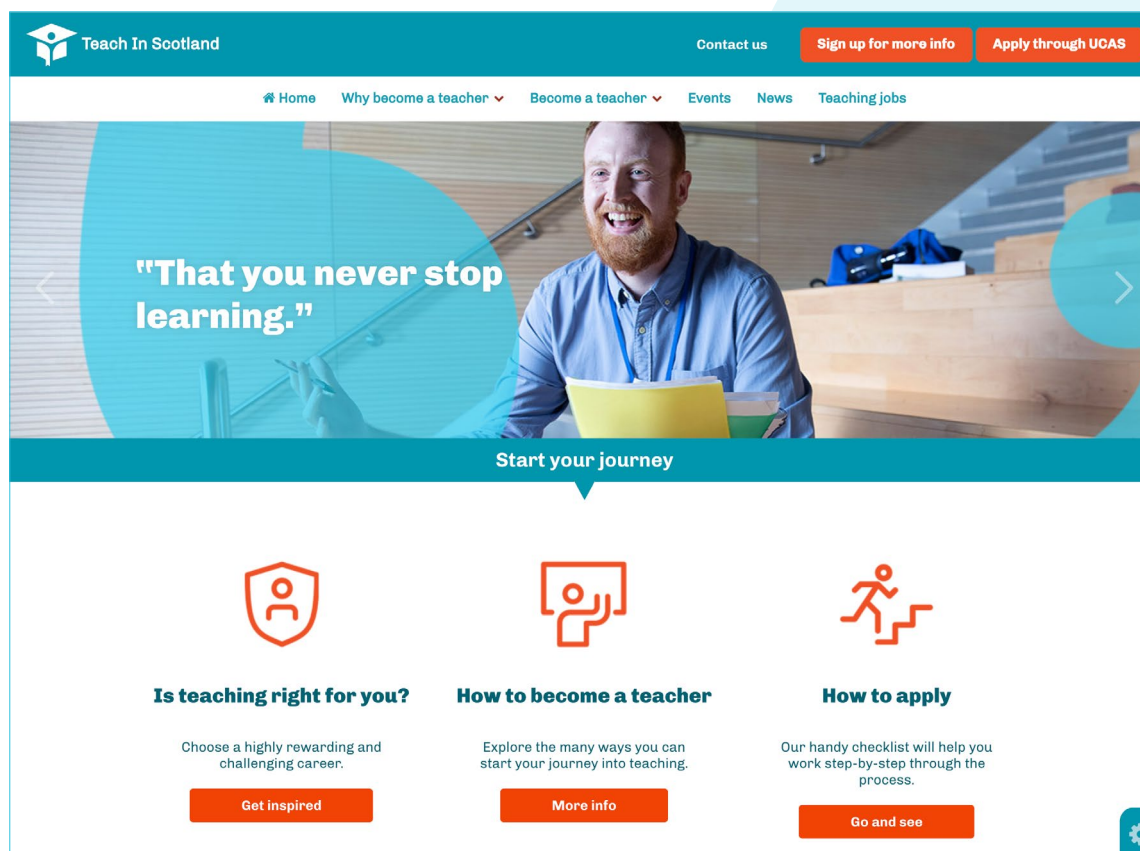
Teach In Scotland

Contact us

Sign up for more info

Apply through UCAS

Home Why become a teacher Become a teacher Events News Teaching jobs

"That you never stop learning."

Start your journey

Is teaching right for you?

Choose a highly rewarding and challenging career.

Get inspired

How to become a teacher

Explore the many ways you can start your journey into teaching.

More info

How to apply

Our handy checklist will help you work step-by-step through the process.

Go and see